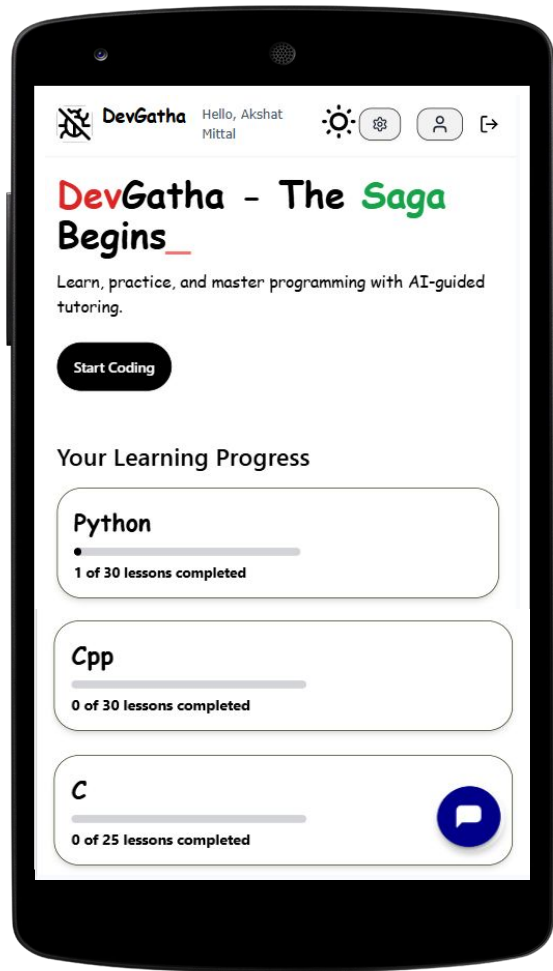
DevGatha Hello, Akshat Mittal

DevGatha - The Saga Begins_

Learn, practice, and master programming with AI-guided tutoring.

Start Coding

Your Learning Progress

Python

1 of 30 lessons completed

Cpp

0 of 30 lessons completed

C

0 of 25 lessons completed